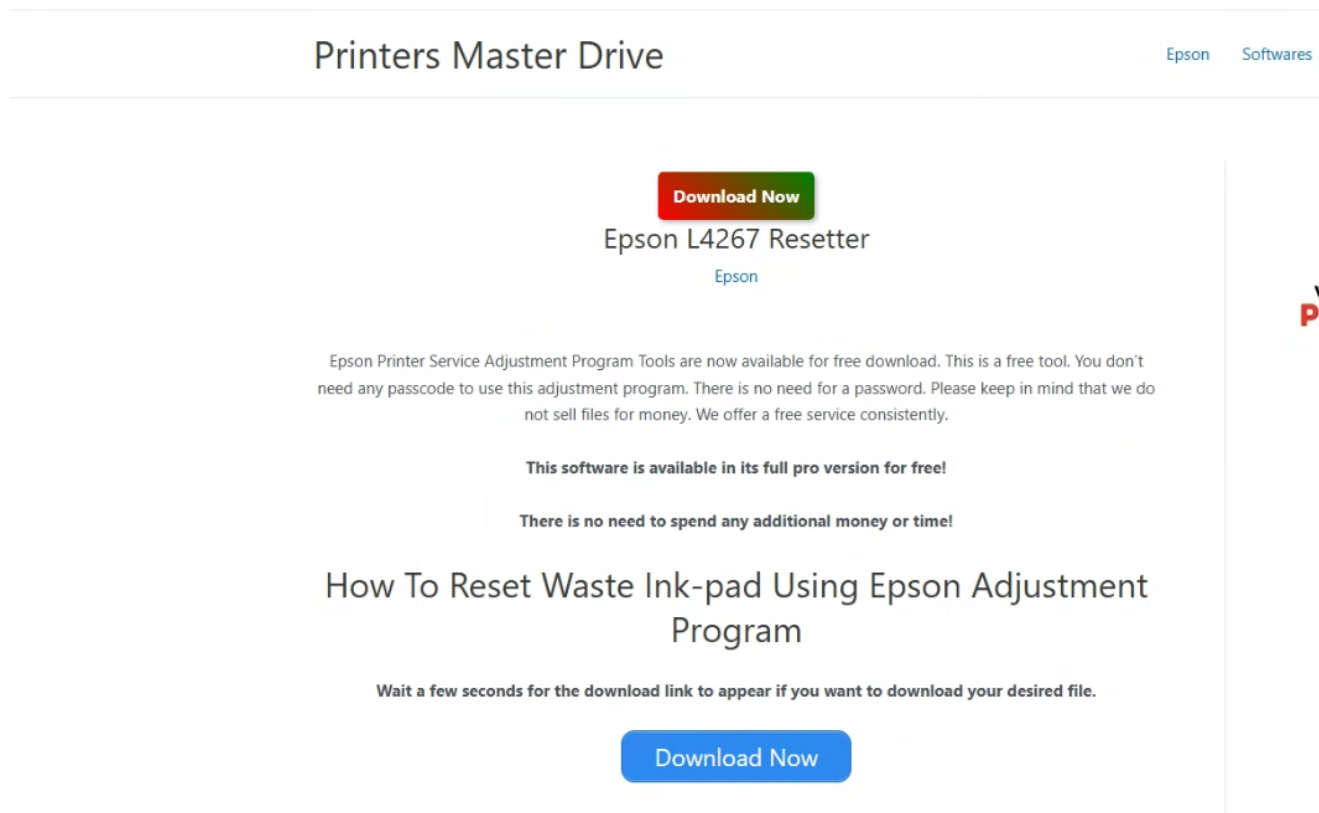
Printers Master Drive

Epson Softwares

Download Now

Epson L4267 Resetter

Epson

Epson Printer Service Adjustment Program Tools are now available for free download. This is a free tool. You don't need any passcode to use this adjustment program. There is no need for a password. Please keep in mind that we do not sell files for money. We offer a free service consistently.

**This software is available in its full pro version for free!**

**There is no need to spend any additional money or time!**

How To Reset Waste Ink-pad Using Epson Adjustment Program

**Wait a few seconds for the download link to appear if you want to download your desired file.**

Download Now

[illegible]